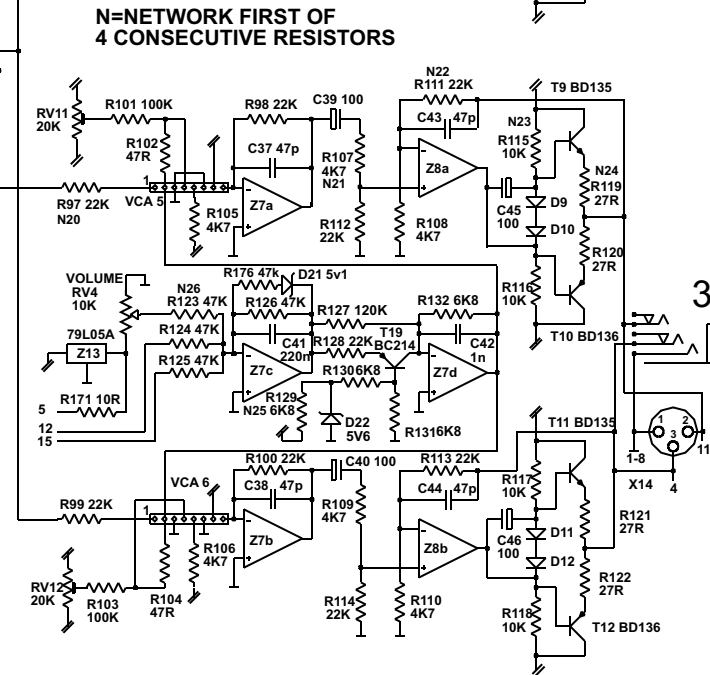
N=NETWORK FIRST OF
4 CONSECUTIVE RESISTORS

RV11 20K
R101 100K
R102 47R
R98 22K
C39 100
N22
R111 22K
T9 BD135
C37 47p
R107 4K7 N21
C43 47p
N23
R115 10K
N24
R119 27R
1
Z7a
Z8a
R97 22K N20
VCA 5
R105 4K7
R112 22K
R108 4K7
C45 100
D9
D10
R120 27R
R176 47k
D21 5v1
VOLUME RV4 10K
N26
R123 47K
R126 47K
R116 10K
R127 120K
R132 6K8
79L05A
R124 47K
C41 220n
T19 BC214
C42 1n
T10 BD136
3
Z13
R125 47K
R128 22K
Z7c
Z7d
R1306K8
R171 10R
R129
5
N25 6K8
D22 5V6
R1316K8
12
15
T11 BD135
R100 22K
C40 100
R113 22K
VCA 6
C38 47p
C44 47p
1
2
3
R117 10K
1-8
11
R99 22K
1
X14
4
Z7b
Z8b
D11
R121 27R
R106 4K7
C46 100
D12
RV12 20K
R103 100K
R104 47R
R109 4K7
R122 27R
R114 22K
R110 4K7
R118 10K
T12 BD136